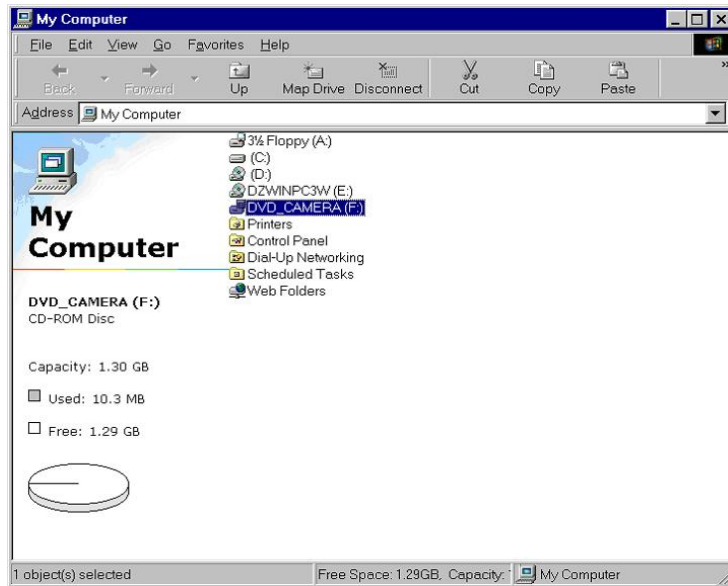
My Computer

File Edit View Go Favorites Help

Back Forward Up Map Drive Disconnect Cut Copy Paste

Address My Computer

My Computer

DVD_CAMERA (F:)
CD-ROM Disc

Capacity: 1.30 GB

Used: 10.3 MB

Free: 1.29 GB

3½ Floppy (A:)
(C:)
(D:)
DZWINPC3W (E:)
DVD_CAMERA (F:)
Printers
Control Panel
Dial-Up Networking
Scheduled Tasks
Web Folders

1 object(s) selected | Free Space: 1.29GB, Capacity: | My Computer